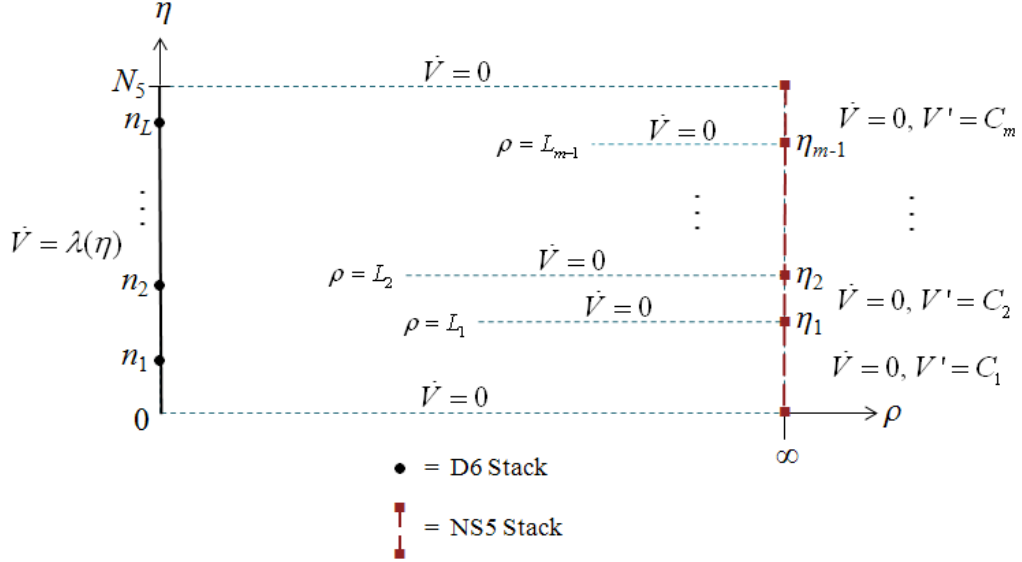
$\eta$

$N_5$

$\dot{V}=0$

$n_L$

$\rho=L_{m-1}$

$\dot{V}=0$

$\eta_{m-1}$

$\dot{V}=0,\ V'=C_m$

$\vdots$

$\vdots$

$\vdots$

$\dot{V}=\lambda(\eta)$

$n_2$

$\rho=L_2$

$\dot{V}=0$

$\eta_2$

$\dot{V}=0,\ V'=C_2$

$\rho=L_1$

$\dot{V}=0$

$\eta_1$

$n_1$

$\dot{V}=0,\ V'=C_1$

$0$

$\dot{V}=0$

$\rho$

$\infty$

= D6 Stack

= NS5 Stack